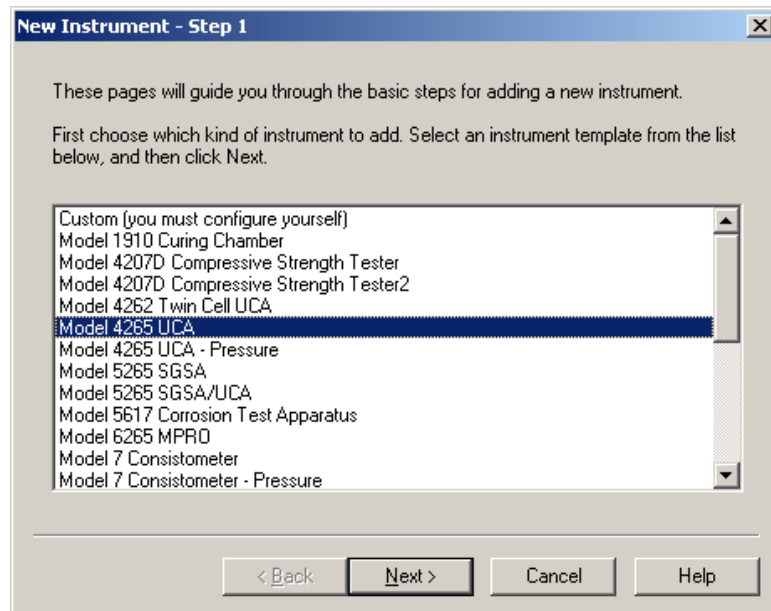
New Instrument - Step 1

These pages will guide you through the basic steps for adding a new instrument.

First choose which kind of instrument to add. Select an instrument template from the list below, and then click Next.

Custom (you must configure yourself)
Model 1910 Curing Chamber
Model 4207D Compressive Strength Tester
Model 4207D Compressive Strength Tester2
Model 4262 Twin Cell UCA
Model 4265 UCA
Model 4265 UCA - Pressure
Model 5265 SGSA
Model 5265 SGSA/UCA
Model 5617 Corrosion Test Apparatus
Model 6265 MPRO
Model 7 Consistometer
Model 7 Consistometer - Pressure

< Back
Next >
Cancel
Help